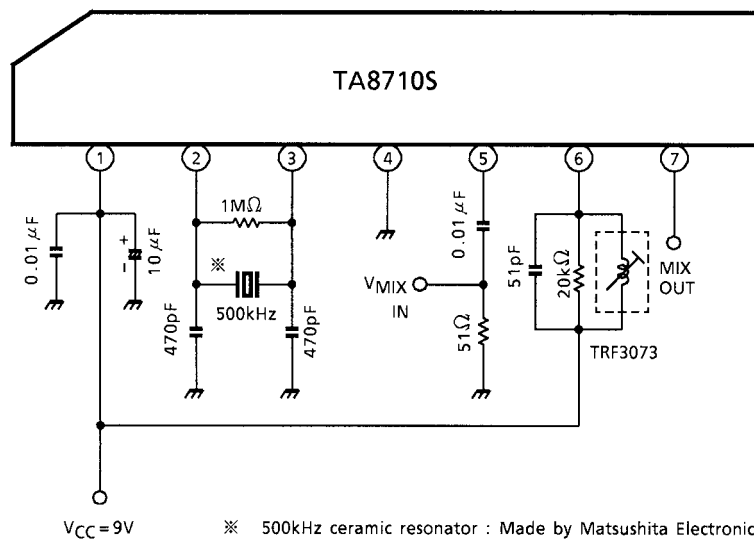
TA8710S

1 2 3 4 5 6 7

0.01 $\mu$F
+
-
10 $\mu$F

1M$\Omega$
※
500kHz
470pF
470pF

0.01 $\mu$F
$V_{MIX}$
IN
51$\Omega$

51pF
20k$\Omega$
TRF3073

MIX
OUT

$V_{CC}=9V$

※ 500kHz ceramic resonator : Made by Matsushita Electronic